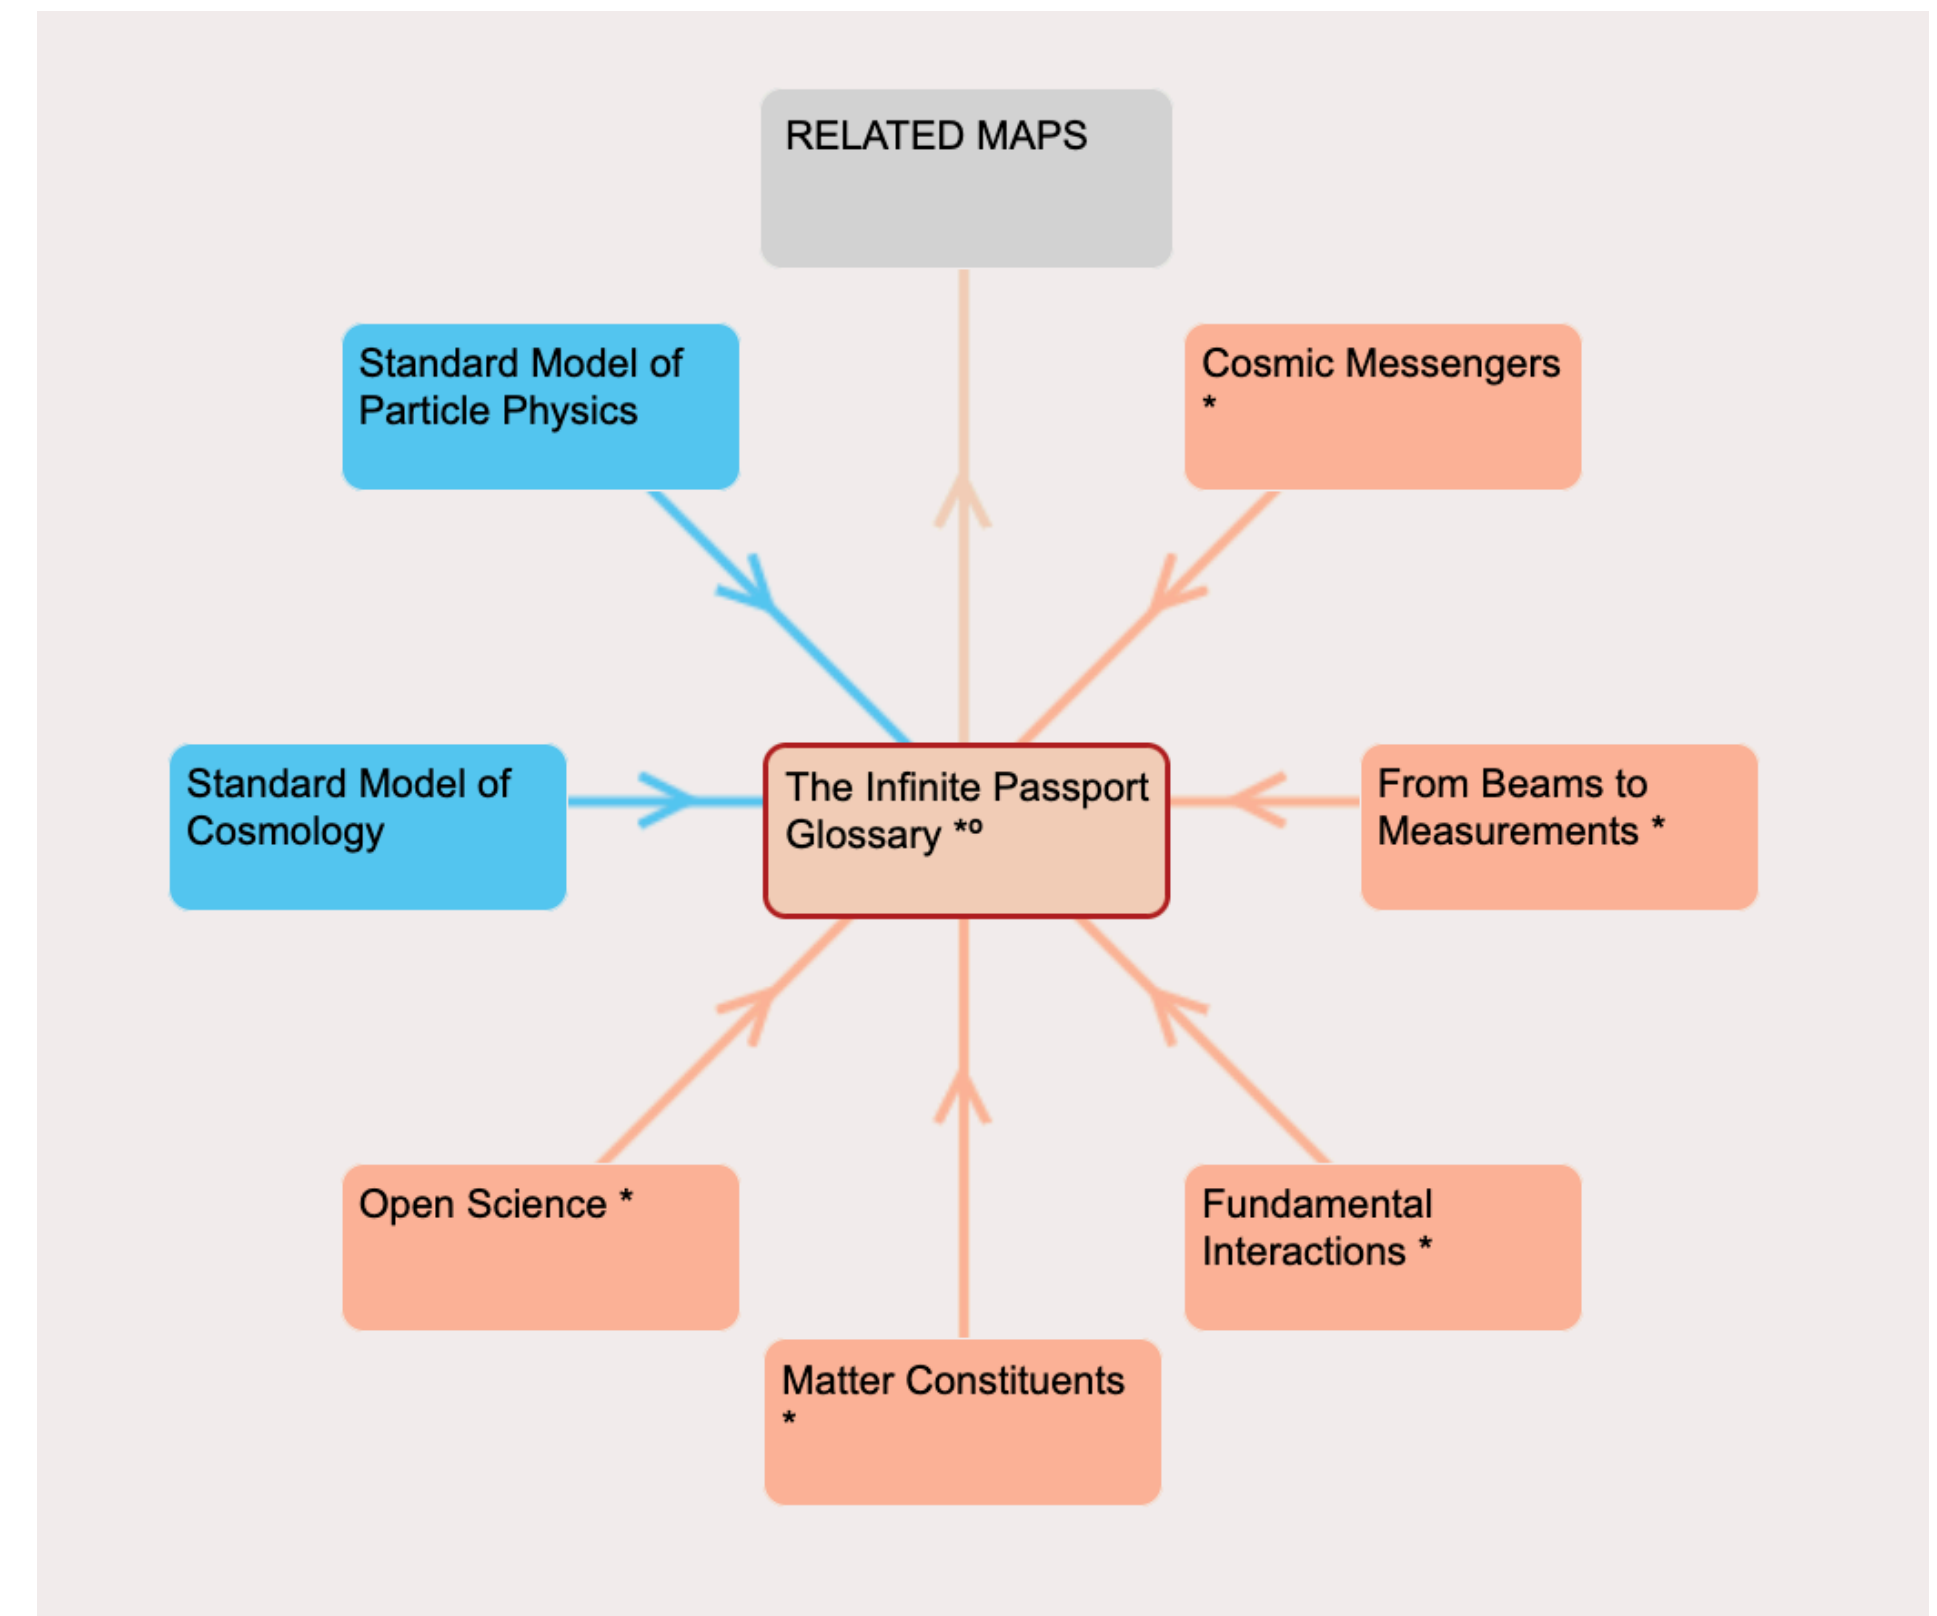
RELATED MAPS

Standard Model of Particle Physics

Cosmic Messengers *

Standard Model of Cosmology

The Infinite Passport Glossary *º

From Beams to Measurements *

Open Science *

Fundamental Interactions *

Matter Constituents *